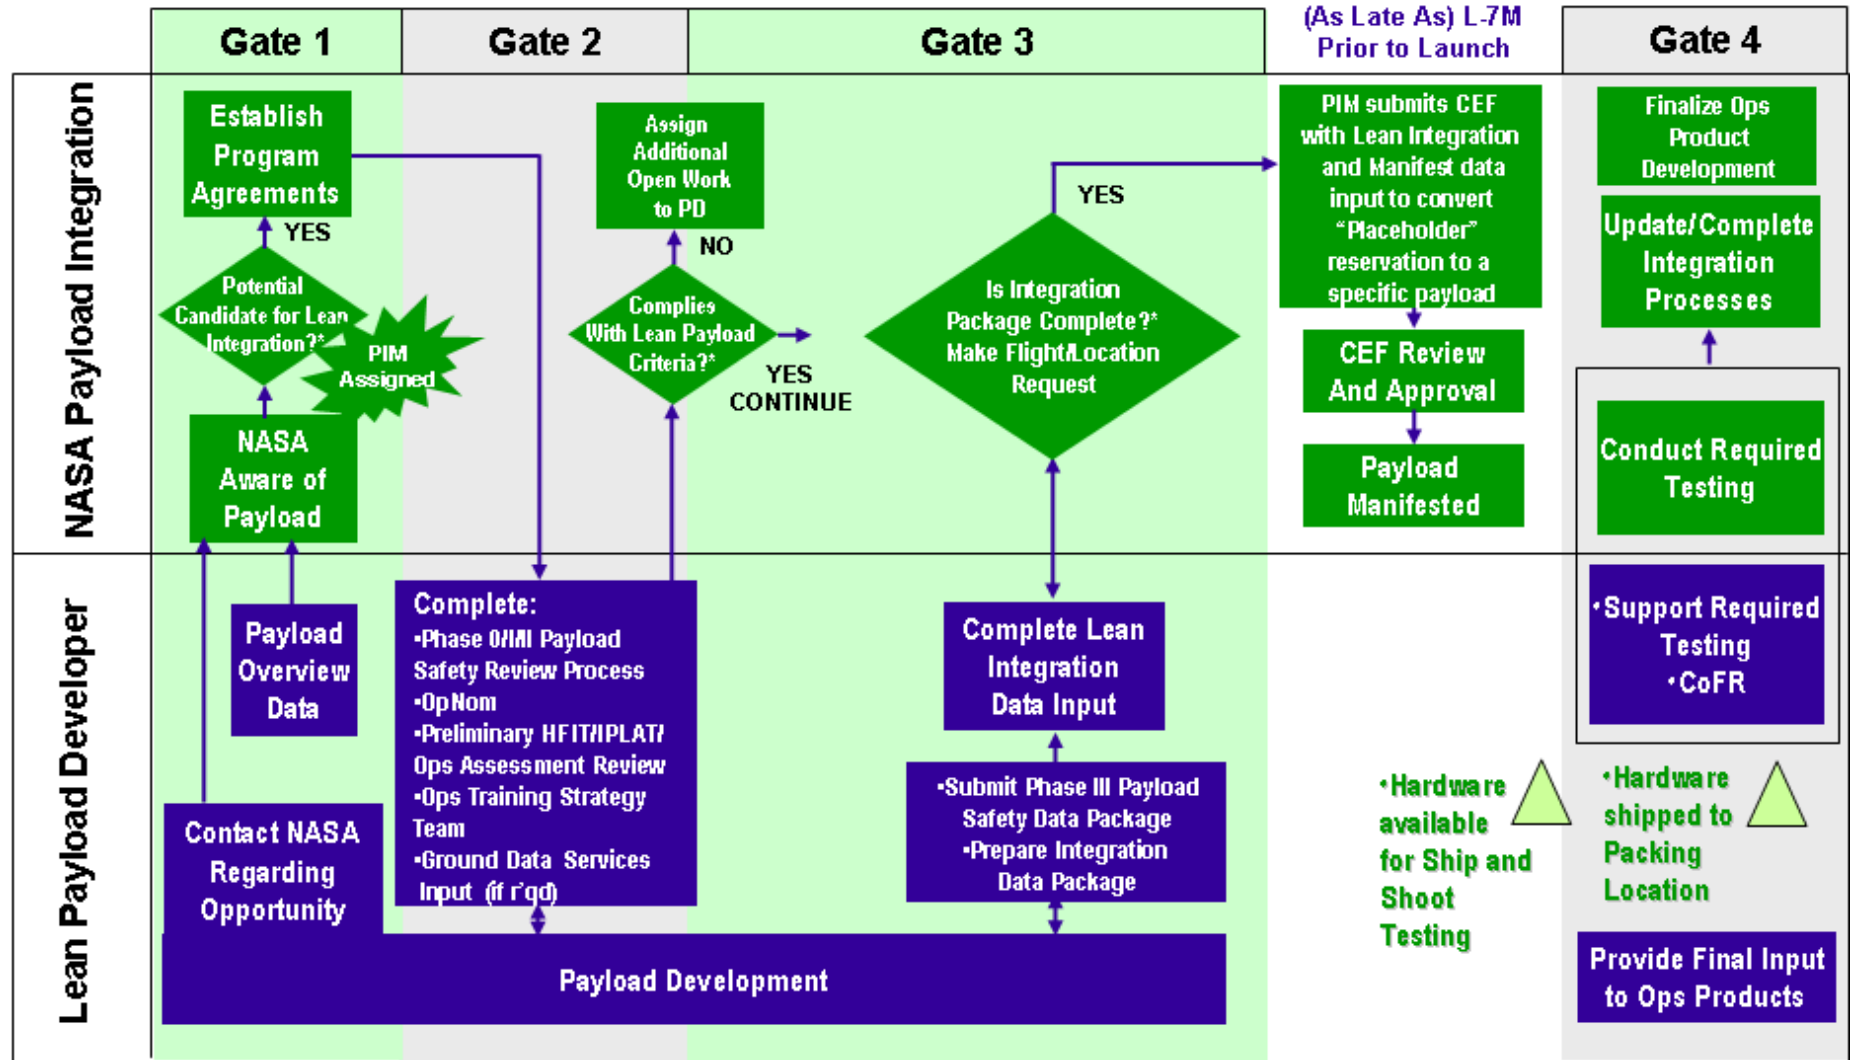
Gate 1

Gate 2

Gate 3

(As Late As) L-7M Prior to Launch

Gate 4

NASA Payload Integration

Establish Program Agreements

YES

Potential Candidate for Lean Integration?*

PIM Assigned

NASA Aware of Payload

Assign Additional Open Work to PD

NO

Complies With Lean Payload Criteria?*

YES CONTINUE

YES

Is Integration Package Complete?* Make Flight/Location Request

PIM submits CEF with Lean Integration and Manifest data input to convert "Placeholder" reservation to a specific payload

CEF Review And Approval

Payload Manifested

Finalize Ops Product Development

Update/Complete Integration Processes

Conduct Required Testing

Lean Payload Developer

Payload Overview Data

Contact NASA Regarding Opportunity

Complete:
•Phase 0/I/II Payload Safety Review Process
•OpNom
•Preliminary HFIT/IPLAT/ Ops Assessment Review
•Ops Training Strategy Team
•Ground Data Services Input (if r'qd)

Complete Lean Integration Data Input

•Submit Phase III Payload Safety Data Package
•Prepare Integration Data Package

•Hardware available for Ship and Shoot Testing

•Support Required Testing
•CoFR

•Hardware shipped to Packing Location

Provide Final Input to Ops Products

Payload Development